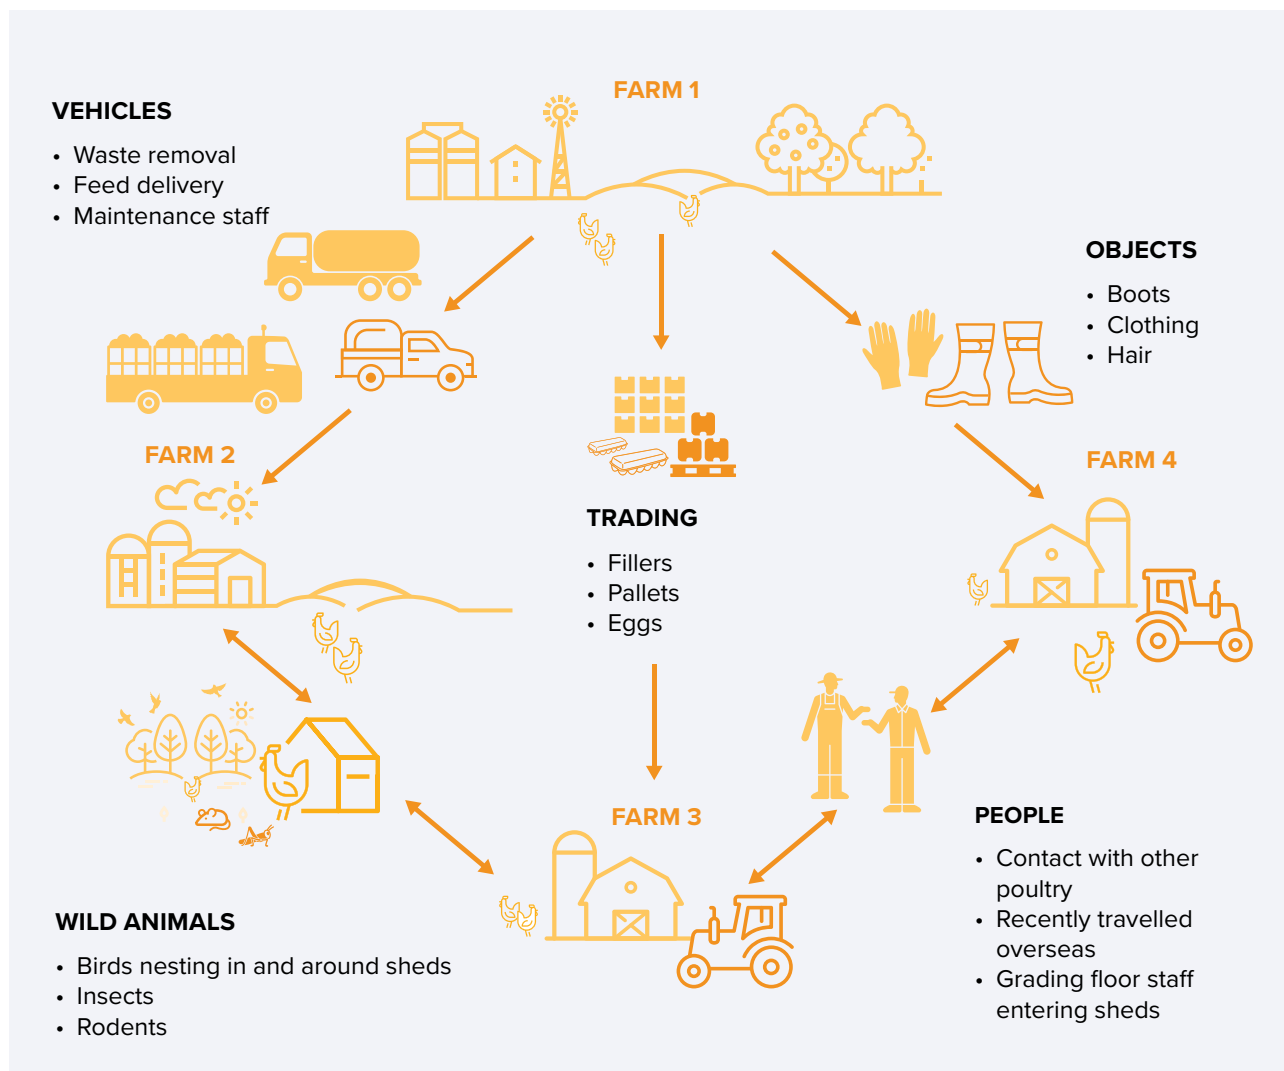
FARM 1

VEHICLES

- Waste removal
- Feed delivery
- Maintenance staff

OBJECTS

- Boots
- Clothing
- Hair

FARM 2

TRADING

- Fillers
- Pallets
- Eggs

FARM 4

FARM 3

PEOPLE

- Contact with other poultry
- Recently travelled overseas
- Grading floor staff entering sheds

WILD ANIMALS

- Birds nesting in and around sheds
- Insects
- Rodents